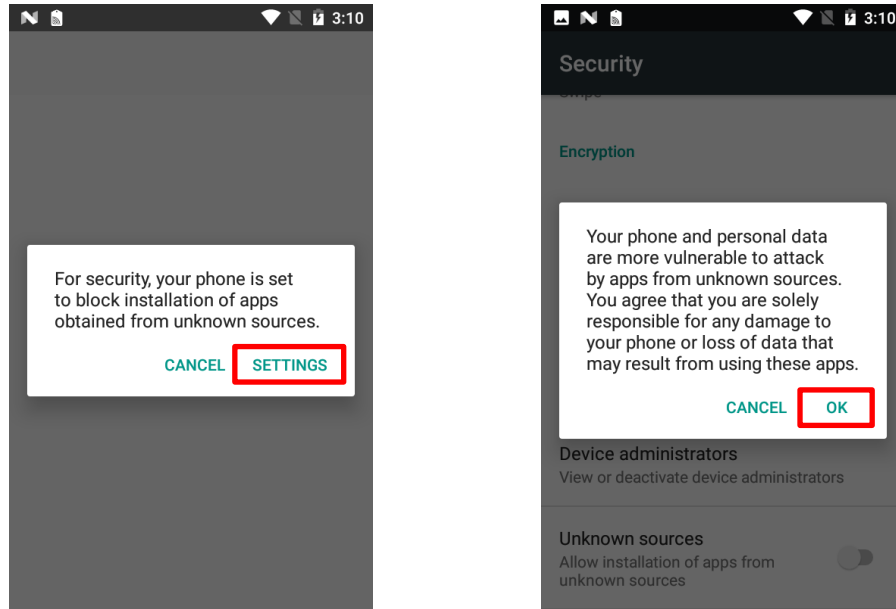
3:10

For security, your phone is set to block installation of apps obtained from unknown sources.

CANCEL SETTINGS

3:10

Security

Swipe

Encryption

Your phone and personal data are more vulnerable to attack by apps from unknown sources. You agree that you are solely responsible for any damage to your phone or loss of data that may result from using these apps.

CANCEL OK

Device administrators
View or deactivate device administrators

Unknown sources
Allow installation of apps from unknown sources